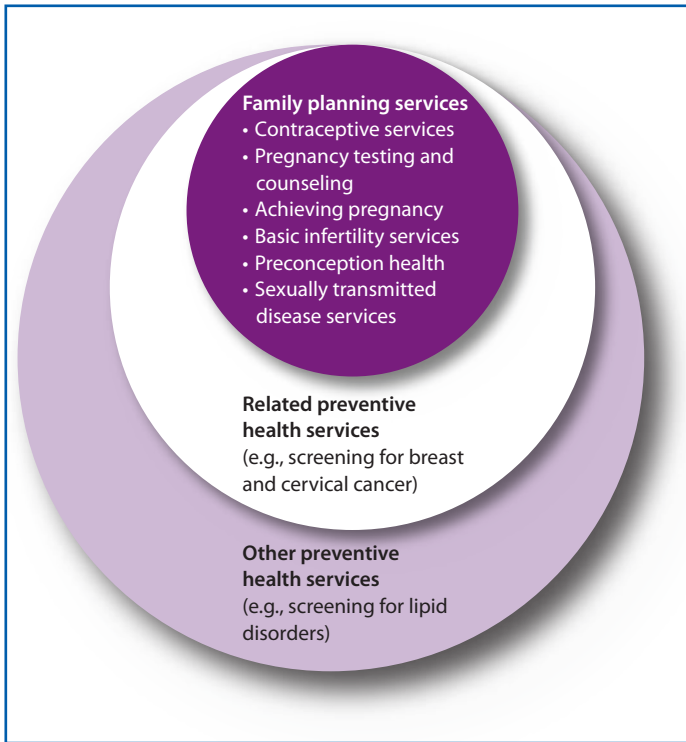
**Family planning services**
• Contraceptive services
• Pregnancy testing and counseling
• Achieving pregnancy
• Basic infertility services
• Preconception health
• Sexually transmitted disease services

**Related preventive health services**
(e.g., screening for breast and cervical cancer)

**Other preventive health services**
(e.g., screening for lipid disorders)